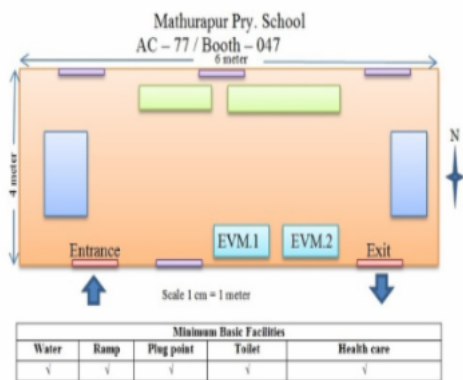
Mathurapur Pry. School
AC – 77 / Booth – 047

6 meter

4 meter

N

EVM.1

EVM.2

Entrance

Exit

Scale 1 cm = 1 meter

| Minimum Basic Facilities | | | | |
|---|---|---|---|---|
| Water | Ramp | Plug point | Toilet | Health care |
| √ | √ | √ | √ | √ |